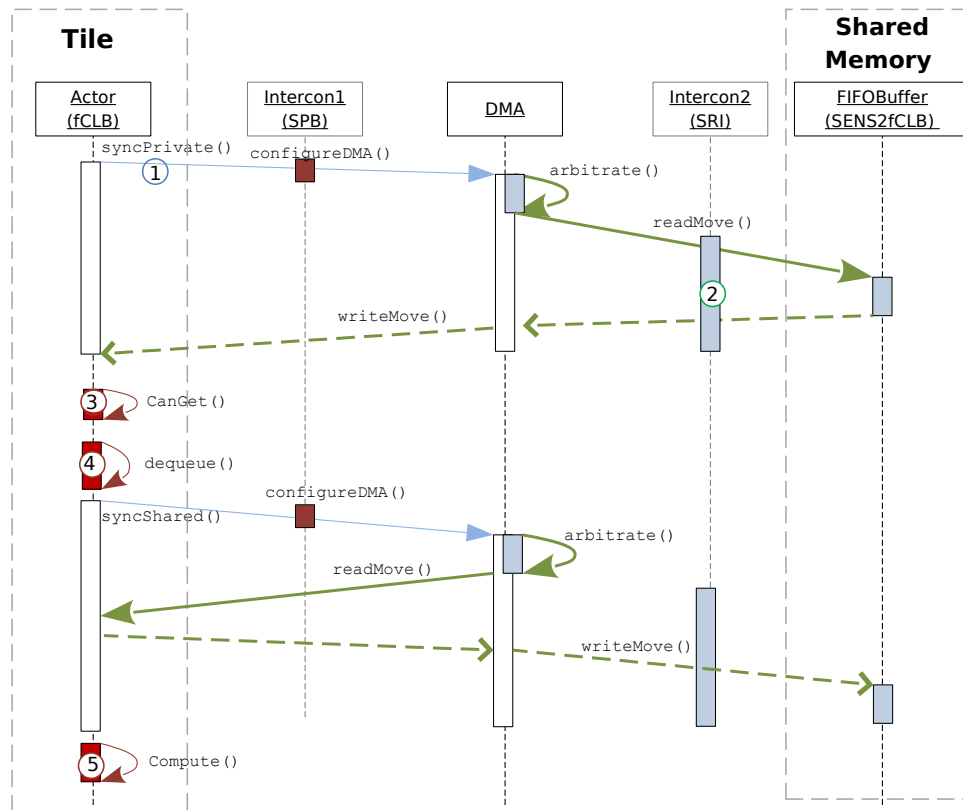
Tile

Shared Memory

Actor (fCLB)

Intercon1 (SPB)

DMA

Intercon2 (SRI)

FIFOBuffer (SENS2fCLB)

syncPrivate()

1

configureDMA()

arbitrate()

readMove()

2

writeMove()

3

CanGet()

4

dequeue()

configureDMA()

syncShared()

arbitrate()

readMove()

writeMove()

5

Compute()